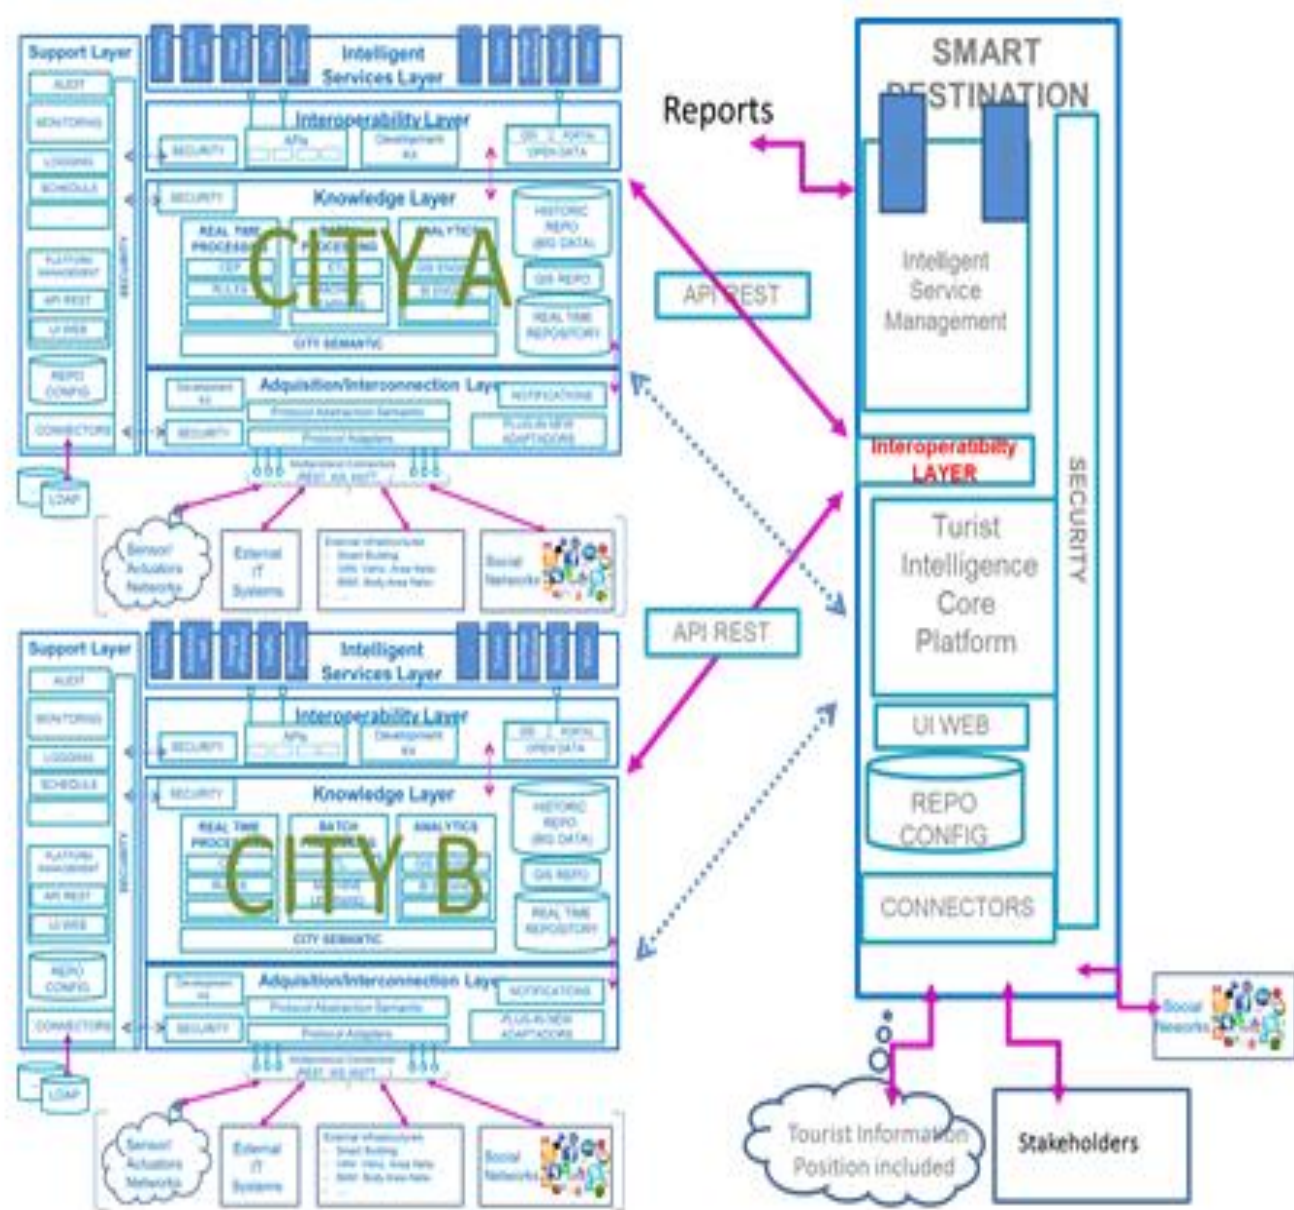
Support Layer
AUDIT
MONITORING
LOGGING
SCHEDULE
PLATFORM MANAGEMENT
API REST
UI WEB
REPO CONFIG
CONNECTORS
SECURITY
LDAP

Intelligent Services Layer
Interoperability Layer
SECURITY
APIs
Development Kit
GIS PORTAL OPEN DATA
Knowledge Layer
SECURITY
REAL TIME PROCESSING
CEP
RULES
BATCH PROCESSING
ETL
MACHINE LEARNING
ANALYTICS
GIS ENGINE
BI ENGINE
HISTORIC REPO (BIG DATA)
GIS REPO
REAL TIME REPOSITORY
CITY SEMANTIC
CITY A
Adquisition/Interconnection Layer
Development Kit
Protocol Abstraction Semantic
NOTIFICATIONS
SECURITY
Protocol Adapters
PLUG-IN NEW ADAPTADORS
Multiprotocol Connector (REST, WS, MQTT, ...)
Sensor/ Actuators Networks
External IT Systems
External infrastructure
- Smart Building
- VAN: Vehic. Area Netw.
- BAN: Body Area Netw.
- ...
Social Networks

Support Layer
AUDIT
MONITORING
LOGGING
SCHEDULE
PLATFORM MANAGEMENT
API REST
UI WEB
REPO CONFIG
CONNECTORS
SECURITY
LDAP

Intelligent Services Layer
Interoperability Layer
SECURITY
APIs
Development Kit
GIS PORTAL OPEN DATA
Knowledge Layer
SECURITY
REAL TIME PROCESSING
CEP
RULES
BATCH PROCESSING
ETL
MACHINE LEARNING
ANALYTICS
GIS ENGINE
BI ENGINE
HISTORIC REPO (BIG DATA)
GIS REPO
REAL TIME REPOSITORY
CITY SEMANTIC
CITY B
Adquisition/Interconnection Layer
Development Kit
Protocol Abstraction Semantic
NOTIFICATIONS
SECURITY
Protocol Adapters
PLUG-IN NEW ADAPTADORS
Multiprotocol Connector (REST, WS, MQTT, ...)
Sensor/ Actuators Networks
External IT Systems
External infrastructure
- Smart Building
- VAN: Vehic. Area Netw.
- BAN: Body Area Netw.
- ...
Social Networks

Reports
API REST
API REST

SMART DESTINATION
Intelligent Service Management
Interoperatibilty LAYER
Turist Intelligence Core Platform
UI WEB
REPO CONFIG
CONNECTORS
SECURITY
Social Networks
Tourist Information Position included
Stakeholders